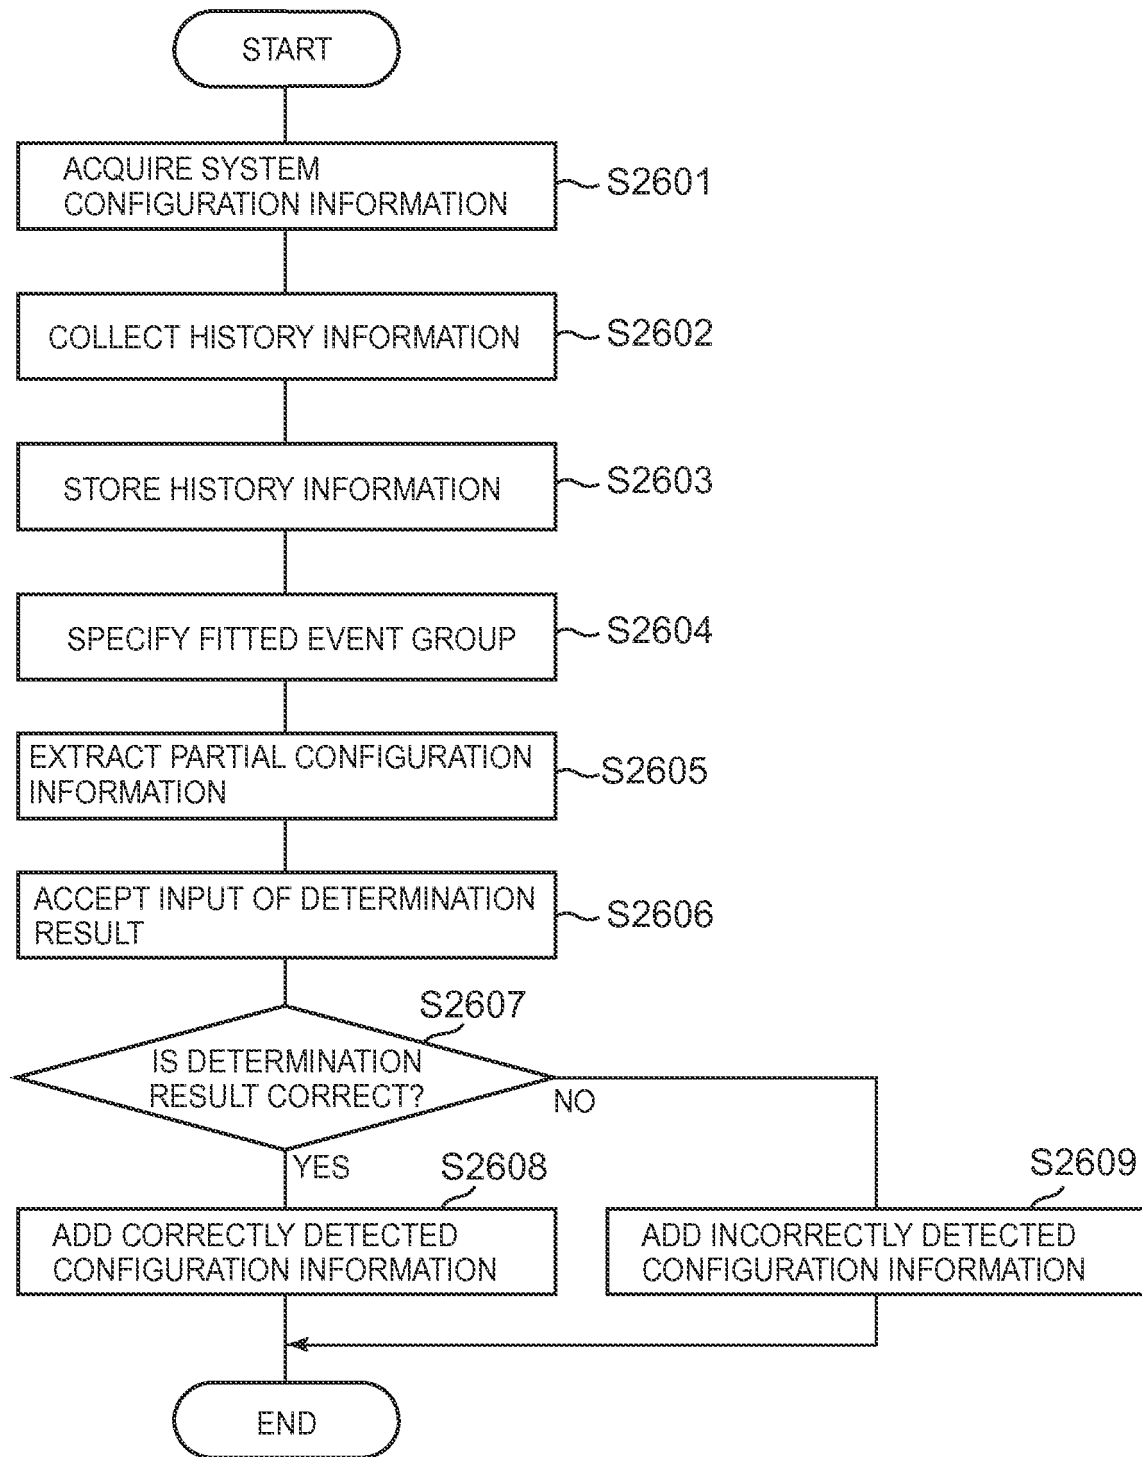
START

ACQUIRE SYSTEM CONFIGURATION INFORMATION
S2601

COLLECT HISTORY INFORMATION
S2602

STORE HISTORY INFORMATION
S2603

SPECIFY FITTED EVENT GROUP
S2604

EXTRACT PARTIAL CONFIGURATION INFORMATION
S2605

ACCEPT INPUT OF DETERMINATION RESULT
S2606

S2607
IS DETERMINATION RESULT CORRECT?
NO
YES

S2608
ADD CORRECTLY DETECTED CONFIGURATION INFORMATION

S2609
ADD INCORRECTLY DETECTED CONFIGURATION INFORMATION

END